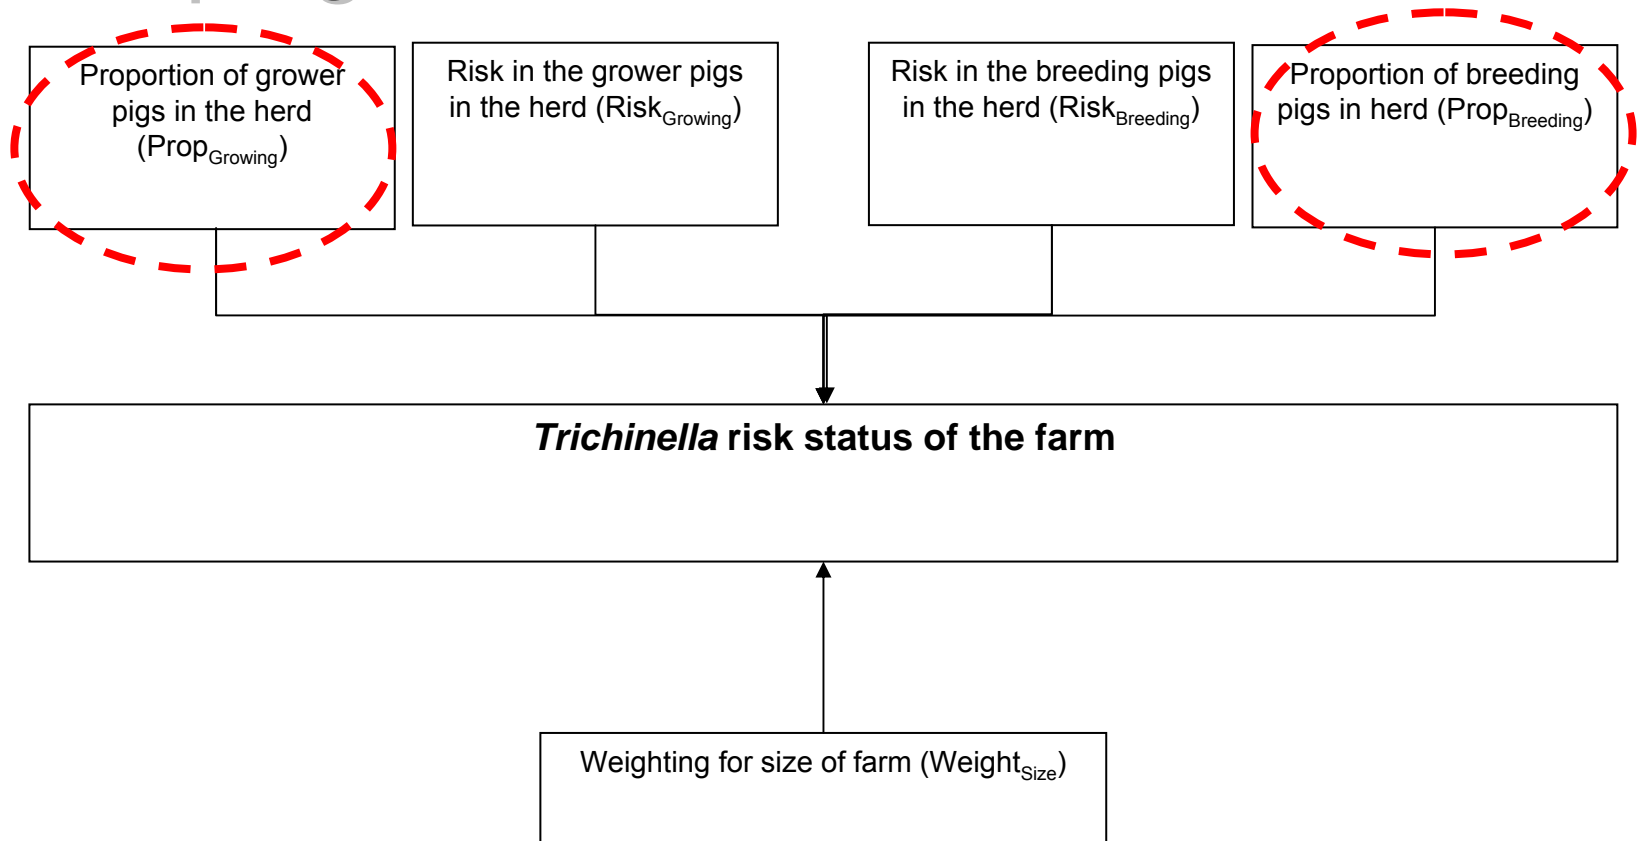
Proportion of grower pigs in the herd (Prop$_{Growing}$)

Risk in the grower pigs in the herd (Risk$_{Growing}$)

Risk in the breeding pigs in the herd (Risk$_{Breeding}$)

Proportion of breeding pigs in herd (Prop$_{Breeding}$)

*Trichinella* risk status of the farm

Weighting for size of farm (Weight$_{Size}$)